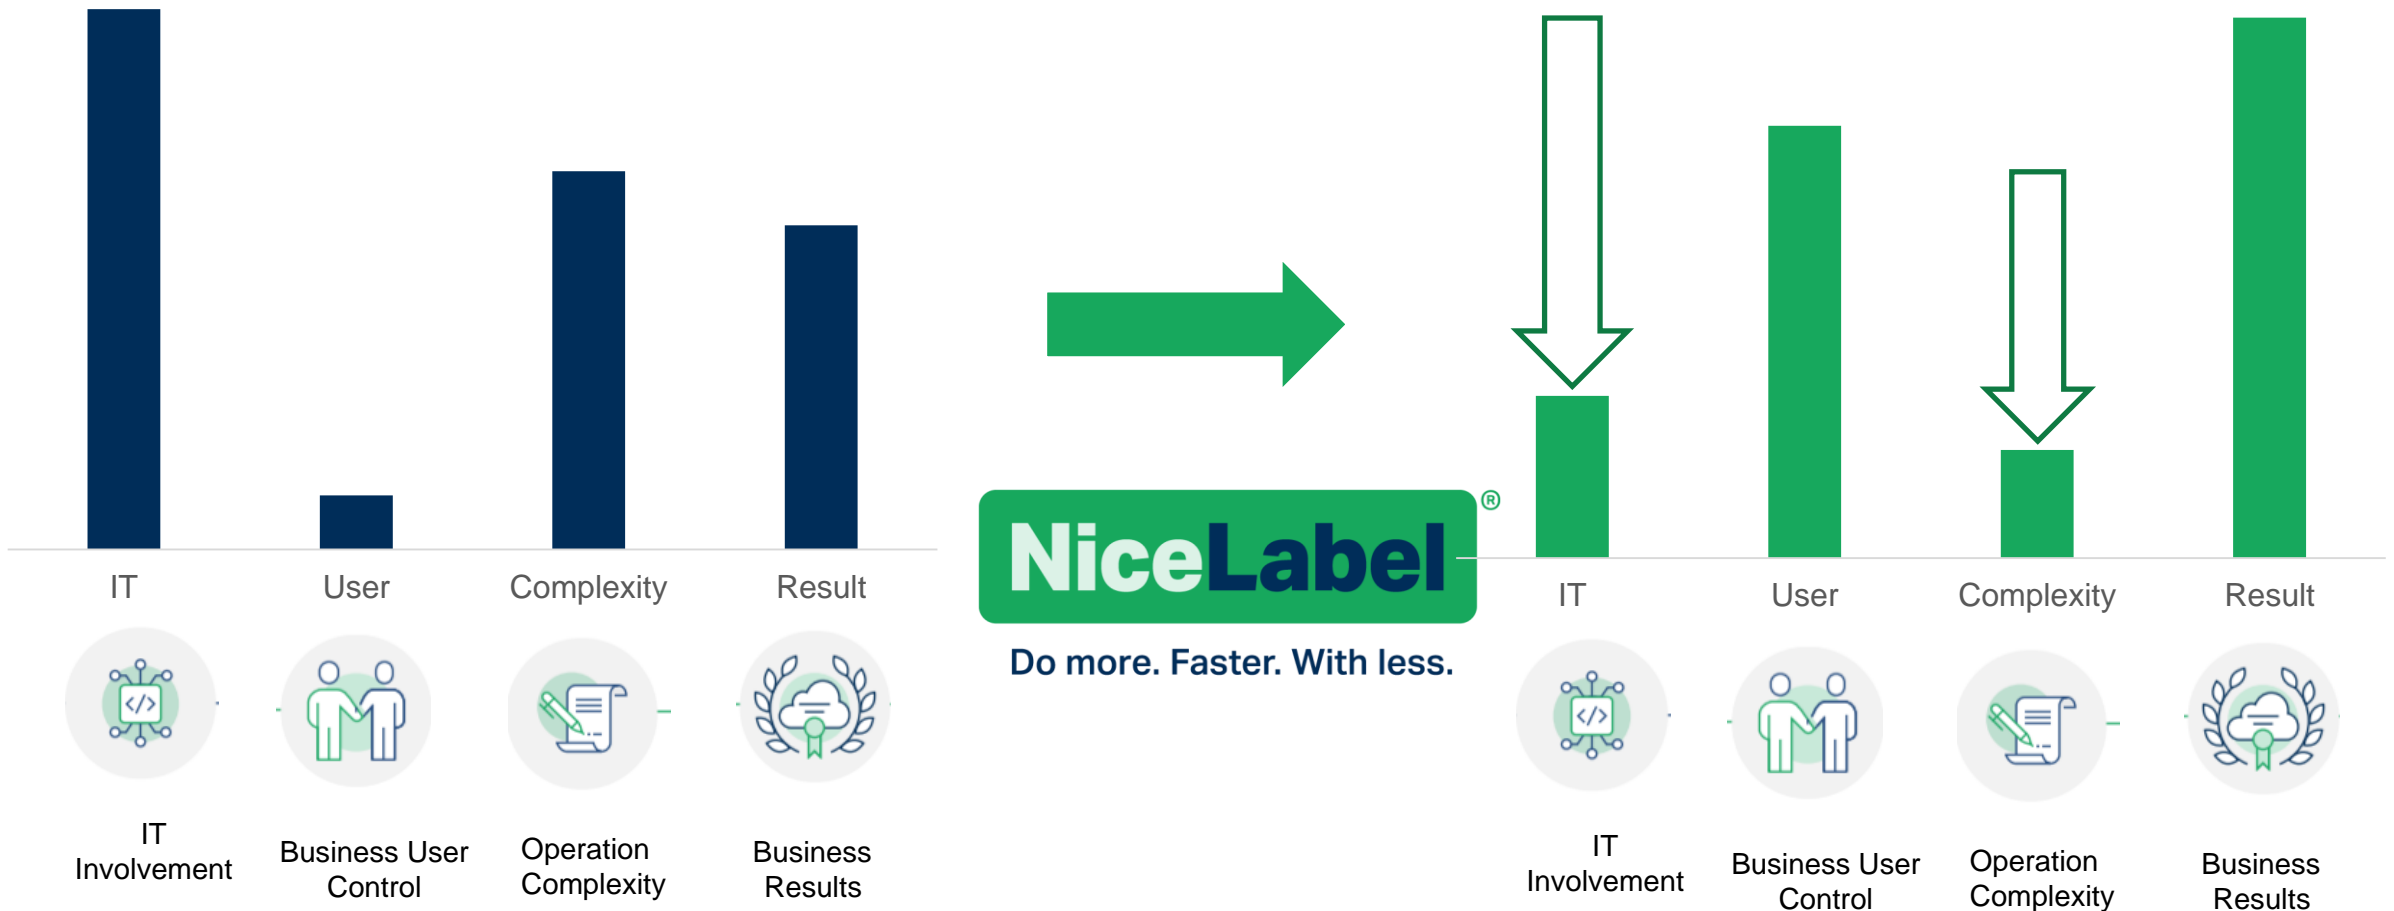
IT
User
Complexity
Result

IT Involvement
Business User Control
Operation Complexity
Business Results

NiceLabel®
Do more. Faster. With less.

IT
User
Complexity
Result

IT Involvement
Business User Control
Operation Complexity
Business Results